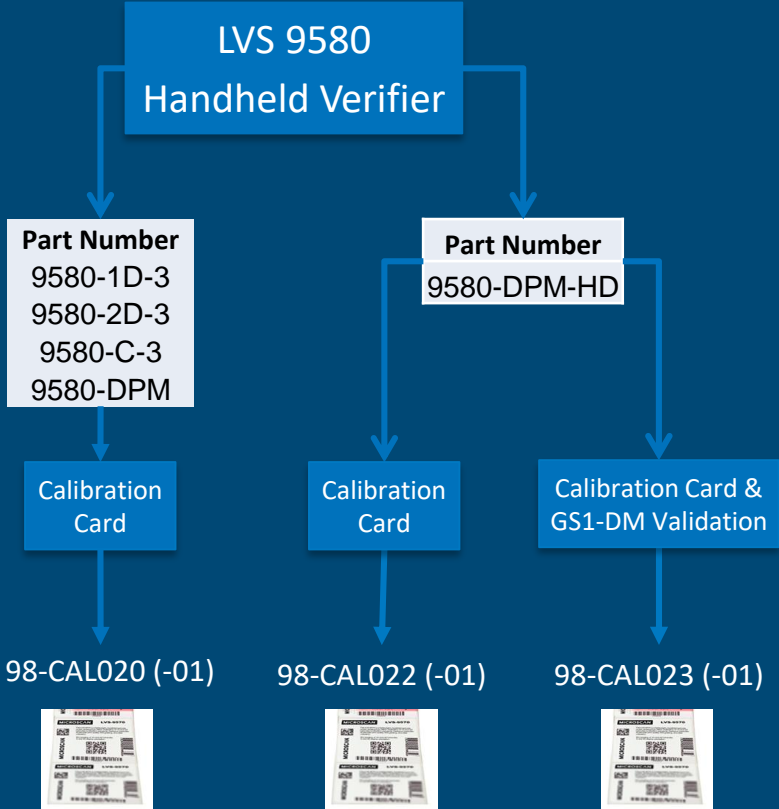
LVS 9580
Handheld Verifier

Part Number
9580-1D-3
9580-2D-3
9580-C-3
9580-DPM

Part Number
9580-DPM-HD

Calibration Card

Calibration Card

Calibration Card & GS1-DM Validation

98-CAL020 (-01)

98-CAL022 (-01)

98-CAL023 (-01)